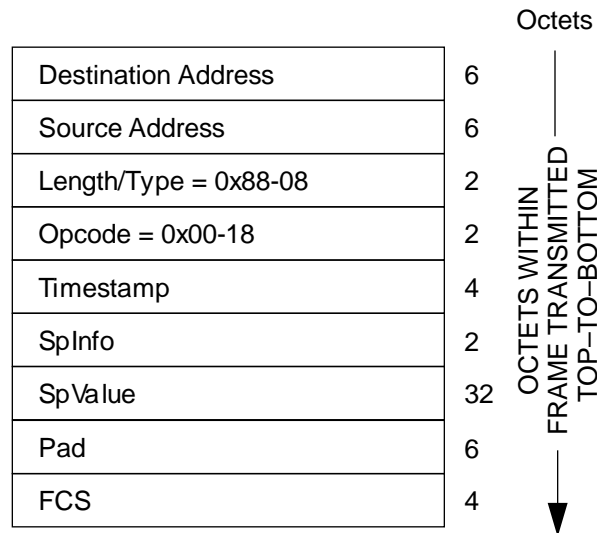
Octets

| | |
|---|---|
| Destination Address | 6 |
| Source Address | 6 |
| Length/Type = 0x88-08 | 2 |
| Opcode = 0x00-18 | 2 |
| Timestamp | 4 |
| SpInfo | 2 |
| SpValue | 32 |
| Pad | 6 |
| FCS | 4 |

OCTETS WITHIN FRAME TRANSMITTED TOP–TO–BOTTOM